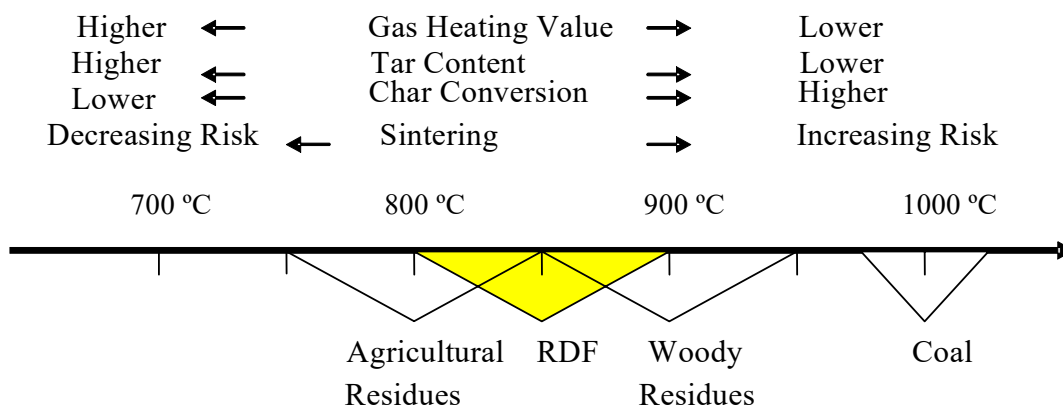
Higher Gas Heating Value Lower
Higher Tar Content Lower
Lower Char Conversion Higher
Decreasing Risk Sintering Increasing Risk

700 ºC 800 ºC 900 ºC 1000 ºC

Agricultural Residues RDF Woody Residues Coal